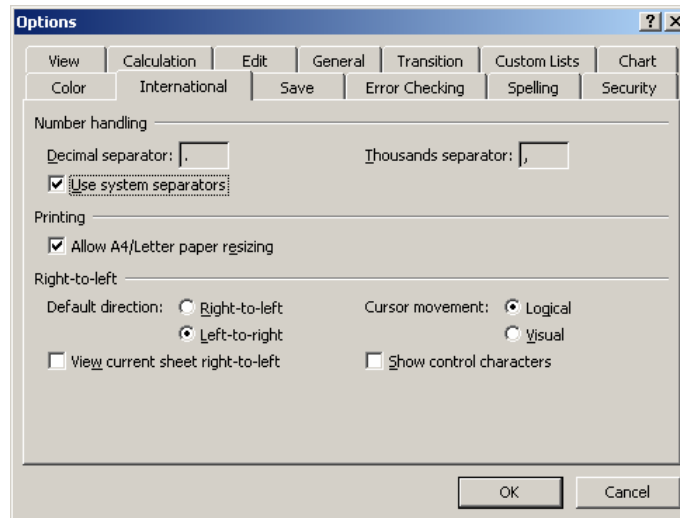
Options

? X

View | Calculation | Edit | General | Transition | Custom Lists | Chart
Color | International | Save | Error Checking | Spelling | Security

Number handling

Decimal separator: .

Thousands separator: ,

Use system separators

Printing

Allow A4/Letter paper resizing

Right-to-left

Default direction: Right-to-left

Left-to-right

Cursor movement: Logical

Visual

View current sheet right-to-left

Show control characters

OK

Cancel